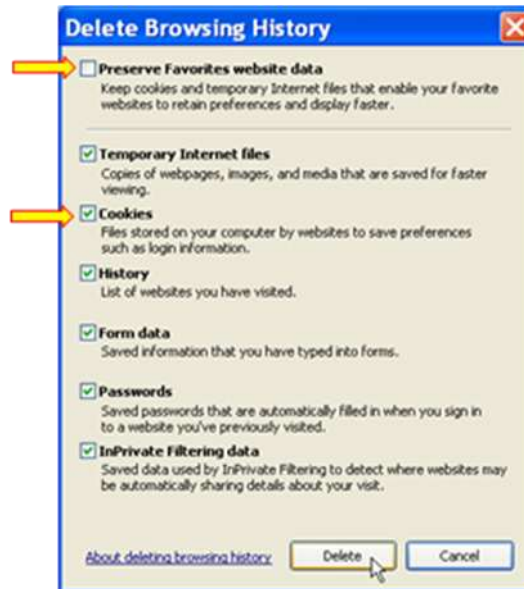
Delete Browsing History

Preserve Favorites website data
Keep cookies and temporary Internet files that enable your favorite websites to retain preferences and display faster.

Temporary Internet files
Copies of webpages, images, and media that are saved for faster viewing.

Cookies
Files stored on your computer by websites to save preferences such as login information.

History
List of websites you have visited.

Form data
Saved information that you have typed into forms.

Passwords
Saved passwords that are automatically filled in when you sign in to a website you've previously visited.

InPrivate Filtering data
Saved data used by InPrivate Filtering to detect where websites may be automatically sharing details about your visit.

About deleting browsing history

Delete

Cancel